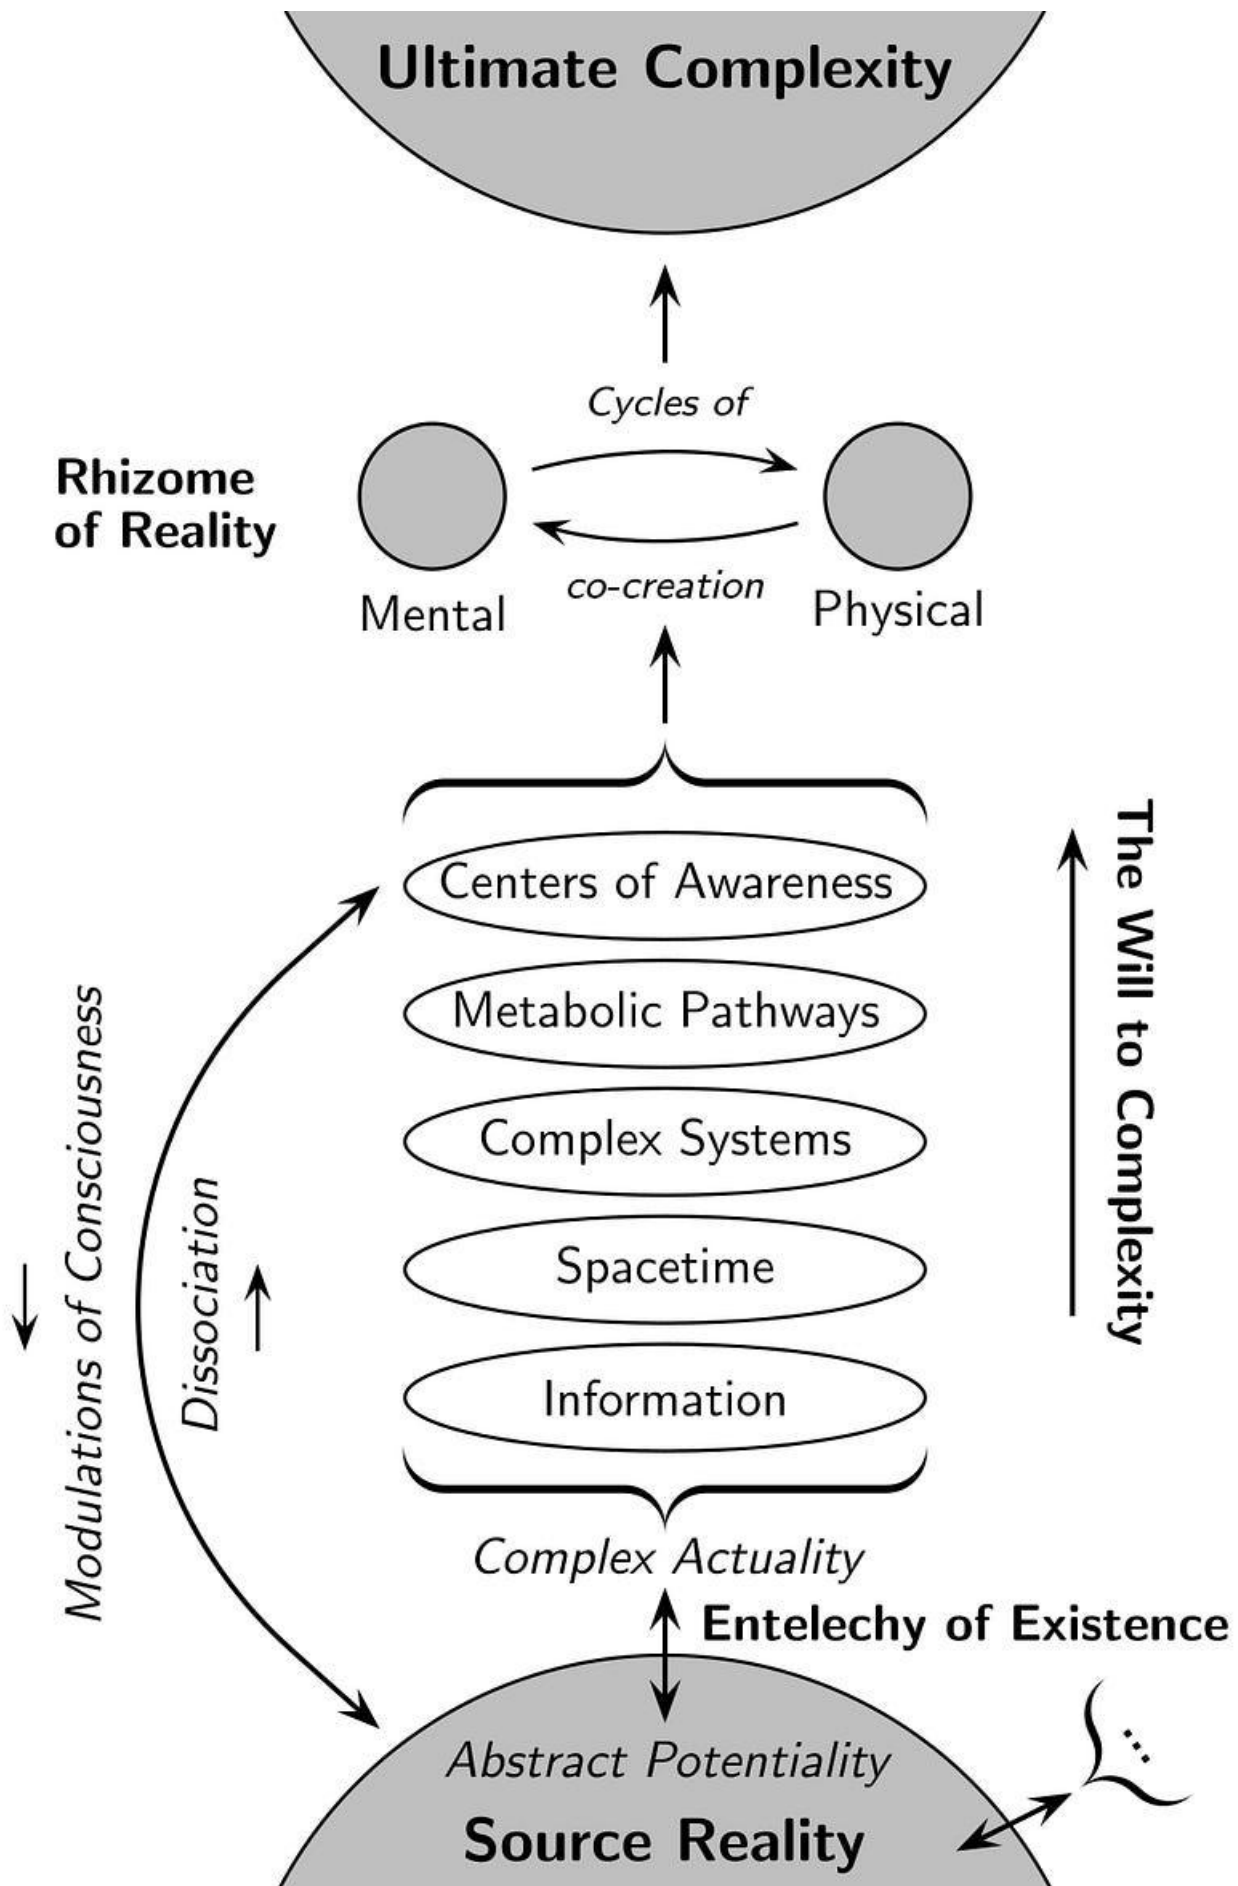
Ultimate Complexity

Cycles of

Rhizome of Reality

Mental

co-creation

Physical

The Will to Complexity

Centers of Awareness

Metabolic Pathways

Complex Systems

Spacetime

Information

Modulations of Consciousness

Dissociation

Complex Actuality

Entelechy of Existence

Abstract Potentiality

Source Reality

...